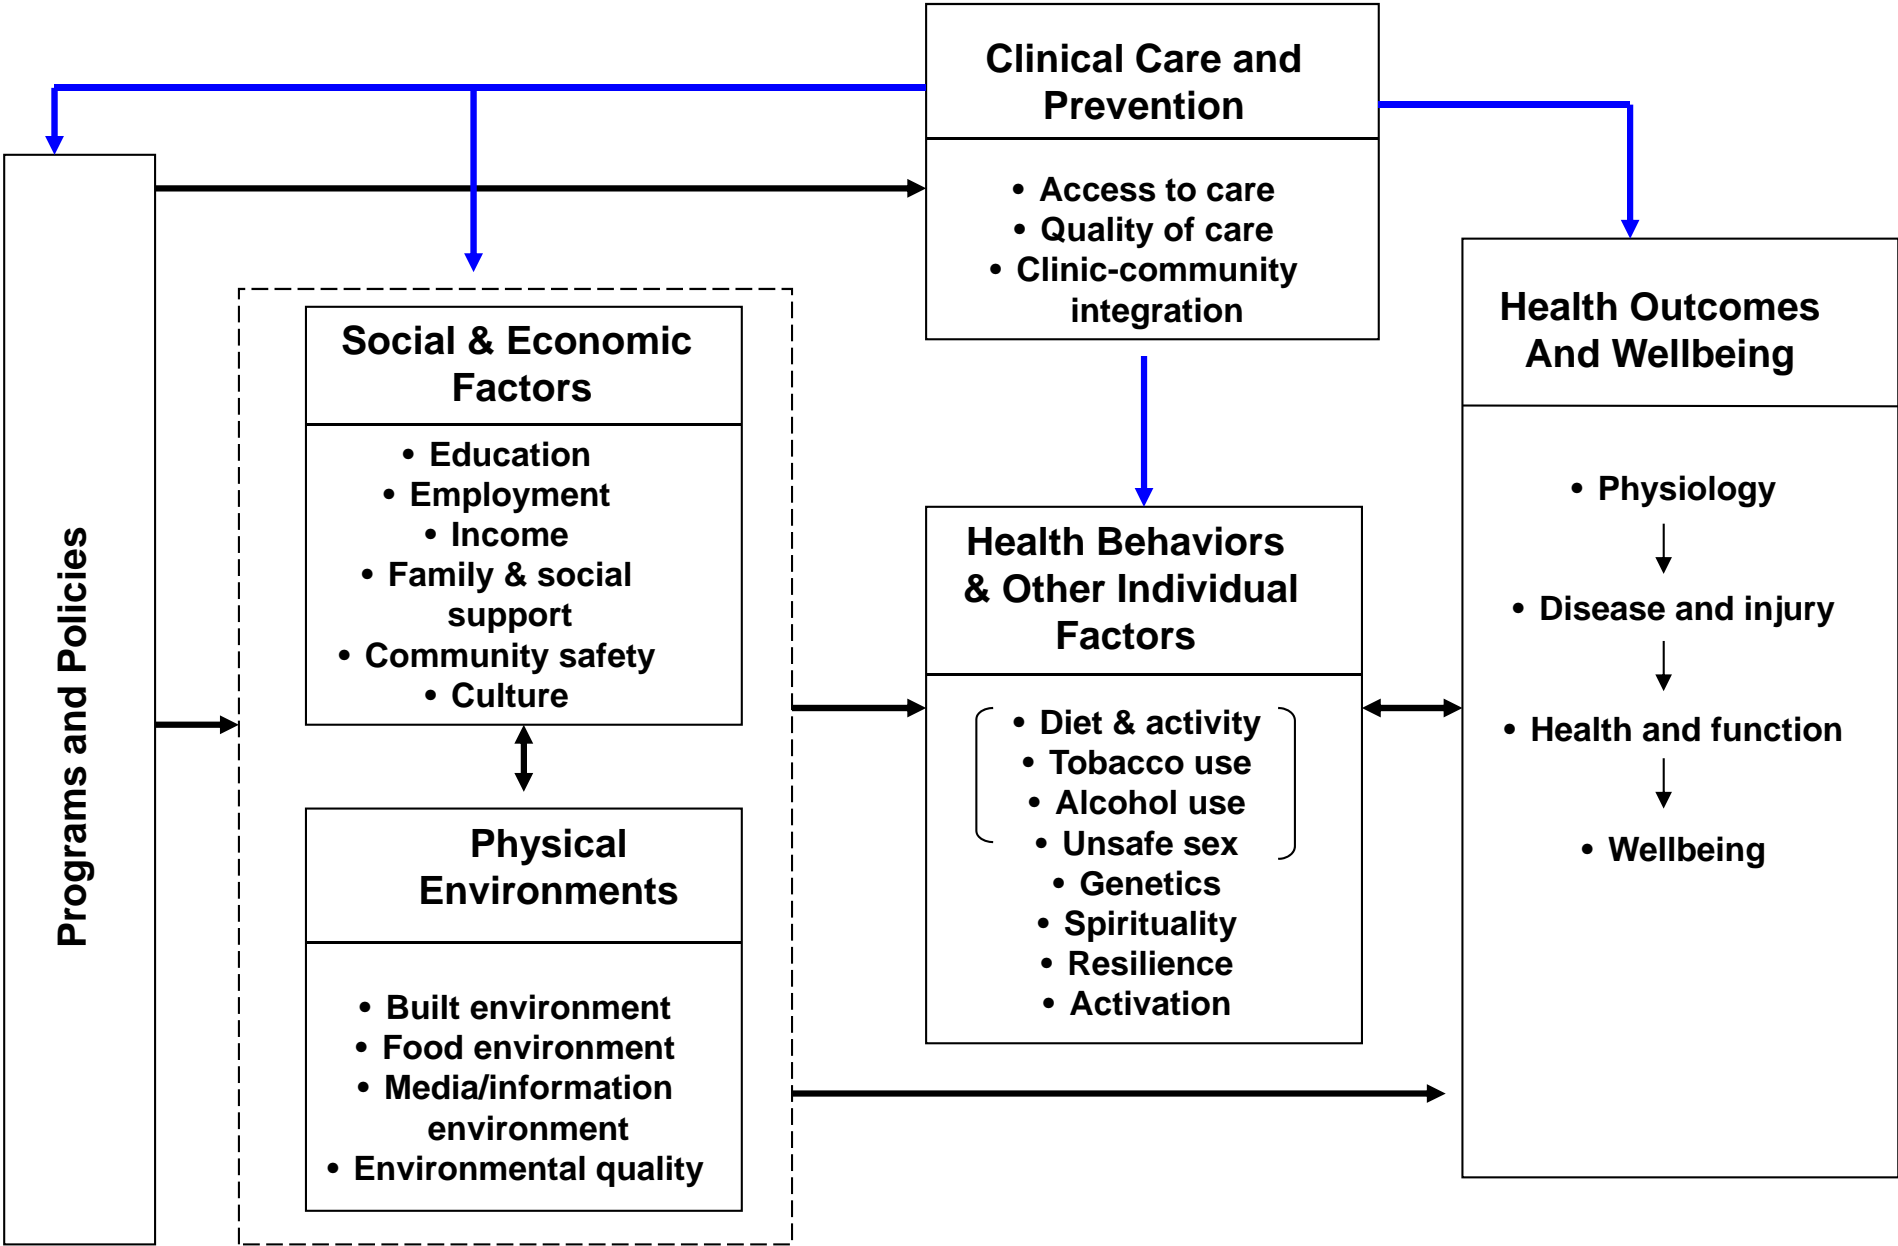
Clinical Care and Prevention

• Access to care
• Quality of care
• Clinic-community integration

Programs and Policies

Social & Economic Factors

• Education
• Employment
• Income
• Family & social support
• Community safety
• Culture

Physical Environments

• Built environment
• Food environment
• Media/information environment
• Environmental quality

Health Behaviors & Other Individual Factors

• Diet & activity
• Tobacco use
• Alcohol use
• Unsafe sex
• Genetics
• Spirituality
• Resilience
• Activation

Health Outcomes And Wellbeing

• Physiology
• Disease and injury
• Health and function
• Wellbeing